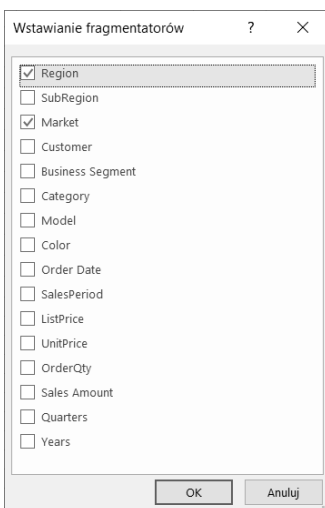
Wstawianie fragmentatorów ? ×

☑ Region
☐ SubRegion
☑ Market
☐ Customer
☐ Business Segment
☐ Category
☐ Model
☐ Color
☐ Order Date
☐ SalesPeriod
☐ ListPrice
☐ UnitPrice
☐ OrderQty
☐ Sales Amount
☐ Quarters
☐ Years

OK Anuluj